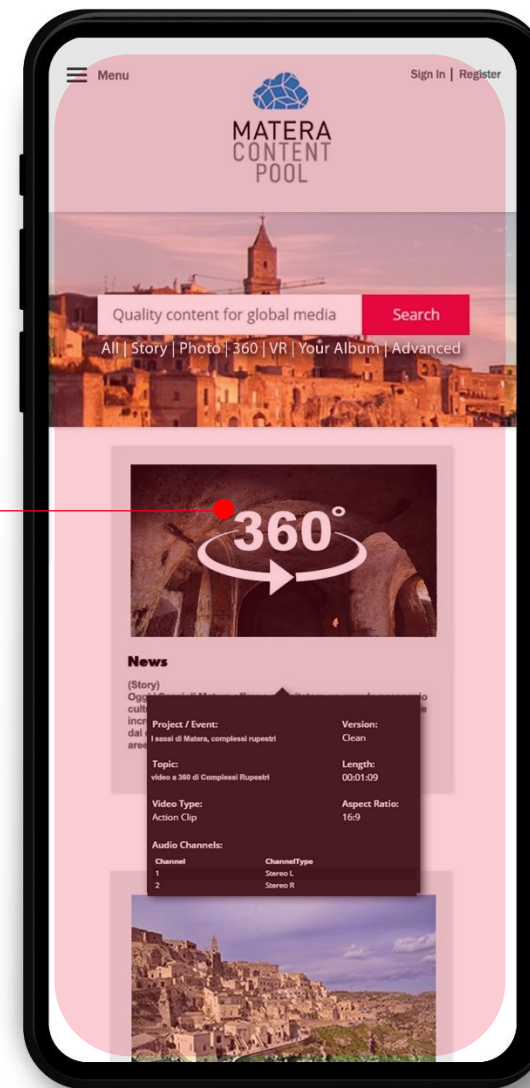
Menu

Sign In | Register

MATERA
CONTENT
POOL

Quality content for global media

Search

All | Story | Photo | 360 | VR | Your Album | Advanced

360°

News

(Story)
Oggi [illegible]
cult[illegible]
incr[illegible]
dal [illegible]
are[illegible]

Project / Event:
I sassi di Matera, complessi rupestri

Version:
Clean

Topic:
video a 360 di Complessi Rupestri

Length:
00:01:09

Video Type:
Action Clip

Aspect Ratio:
16:9

Audio Channels:

| Channel | ChannelType |
|---|---|
| 1 | Stereo L |
| 2 | Stereo R |